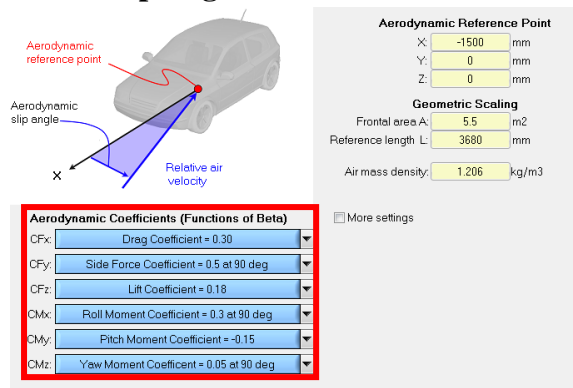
Aerodynamic reference point

Aerodynamic slip angle

X

Relative air velocity

Aerodynamic Reference Point

X: -1500 mm

Y: 0 mm

Z: 0 mm

Geometric Scaling

Frontal area A: 5.5 m2

Reference length L: 3680 mm

Air mass density: 1.206 kg/m3

Aerodynamic Coefficients (Functions of Beta)

CFx: Drag Coefficient = 0.30

CFy: Side Force Coefficient = 0.5 at 90 deg

CFz: Lift Coefficient = 0.18

CMx: Roll Moment Coefficient = 0.3 at 90 deg

CMy: Pitch Moment Coefficient = -0.15

CMz: Yaw Moment Coefficent = 0.05 at 90 deg

More settings